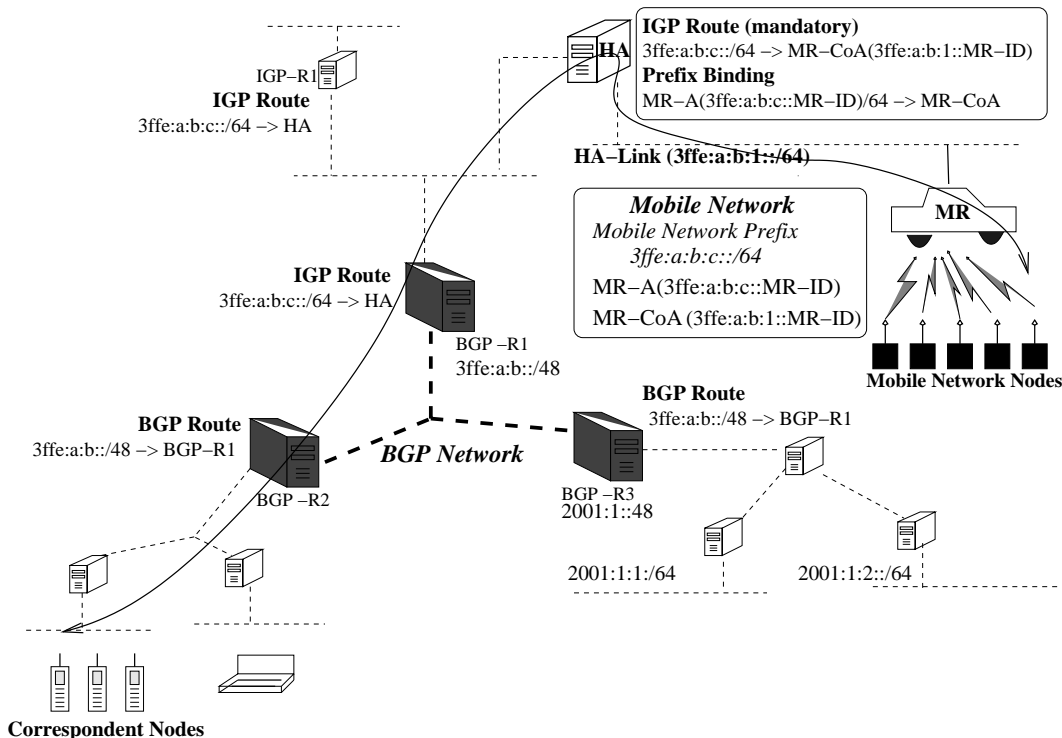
HA

IGP Route (mandatory)
3ffe:a:b:c::/64 –> MR–CoA(3ffe:a:b:1::MR–ID)
Prefix Binding
MR–A(3ffe:a:b:c::MR–ID)/64 –> MR–CoA

IGP–R1
IGP Route
3ffe:a:b:c::/64 –> HA

HA–Link (3ffe:a:b:1::/64)

Mobile Network
Mobile Network Prefix
3ffe:a:b:c::/64
MR–A(3ffe:a:b:c::MR–ID)
MR–CoA (3ffe:a:b:1::MR–ID)

MR

Mobile Network Nodes

IGP Route
3ffe:a:b:c::/64 –> HA

BGP –R1
3ffe:a:b::/48

BGP Route
3ffe:a:b::/48 –> BGP–R1

BGP Route
3ffe:a:b::/48 –> BGP–R1

BGP Network

BGP –R2

BGP –R3
2001:1::48

2001:1:1:/64

2001:1:2::/64

Correspondent Nodes